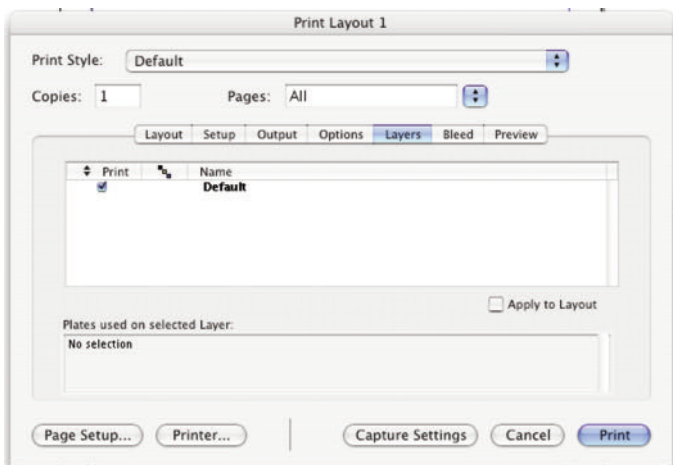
Print Layout 1

Print Style: Default

Copies: 1 Pages: All

Layout Setup Output Options Layers Bleed Preview

Print Name
Default

Apply to Layout

Plates used on selected Layer:
No selection

Page Setup... Printer... Capture Settings Cancel Print